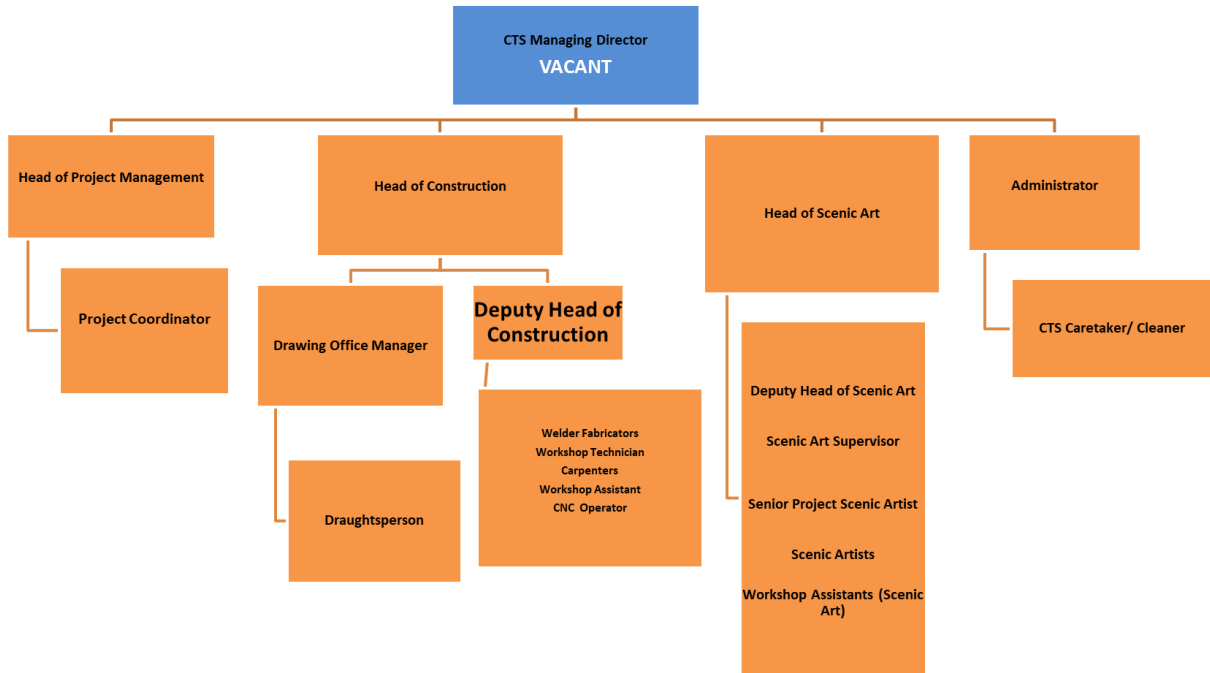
CTS Managing Director
VACANT

Head of Project Management

Project Coordinator

Head of Construction

Drawing Office Manager

Draughtsperson

Deputy Head of Construction

Welder Fabricators
Workshop Technician
Carpenters
Workshop Assistant
CNC Operator

Head of Scenic Art

Deputy Head of Scenic Art

Scenic Art Supervisor

Senior Project Scenic Artist

Scenic Artists

Workshop Assistants (Scenic Art)

Administrator

CTS Caretaker/ Cleaner